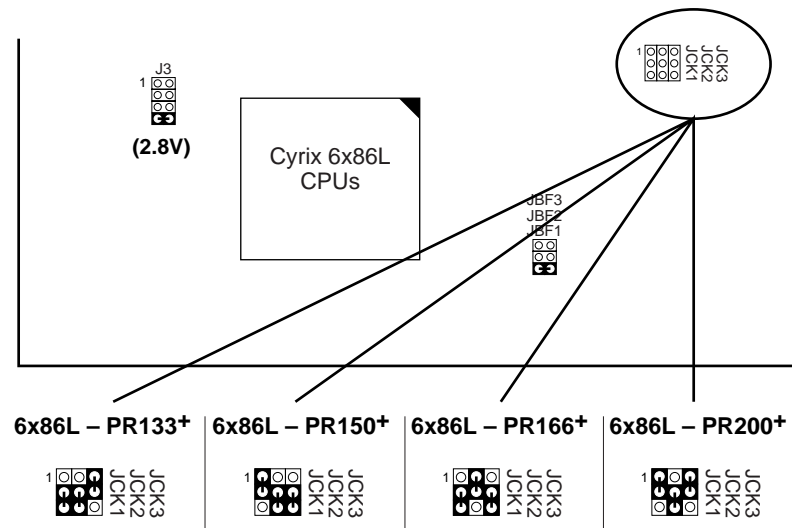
1 JCK3 JCK2 JCK1

J3
1

(2.8V)

Cyrix 6x86L CPUs

JBF3
JBF2
JBF1

6x86L – PR133+

1 JCK3 JCK2 JCK1

6x86L – PR150+

1 JCK3 JCK2 JCK1

6x86L – PR166+

1 JCK3 JCK2 JCK1

6x86L – PR200+

1 JCK3 JCK2 JCK1